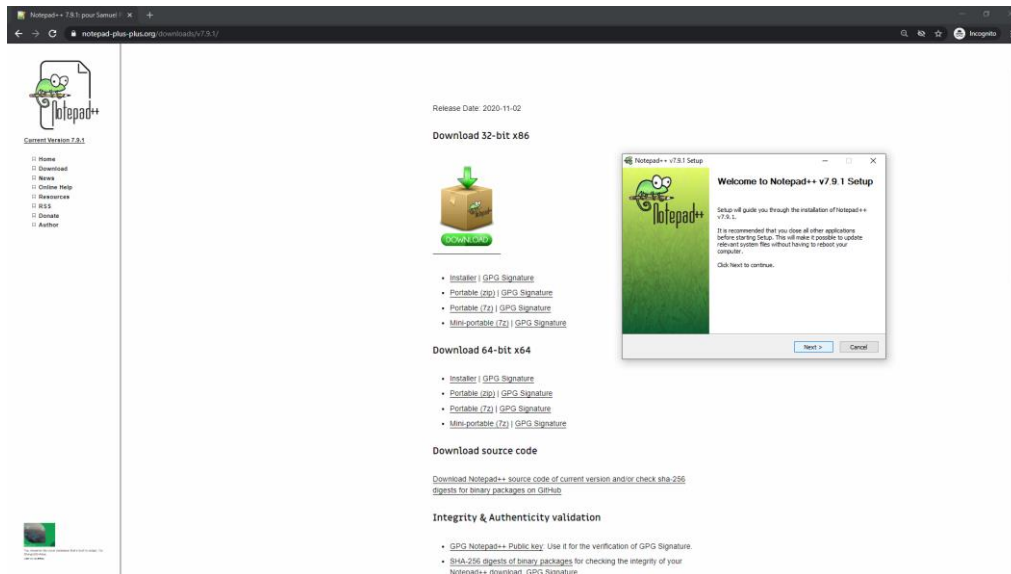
Notepad++ 7.9.1: pour Samuel P ×  +

notepad-plus-plus.org/downloads/v7.9.1/

Incognito

Notepad++

Current Version 7.9.1

Home
Download
News
Online Help
Resources
RSS
Donate
Author

Release Date: 2020-11-02

Download 32-bit x86

DOWNLOAD

- Installer | GPG Signature
- Portable (zip) | GPG Signature
- Portable (7z) | GPG Signature
- Mini-portable (7z) | GPG Signature

Download 64-bit x64

- Installer | GPG Signature
- Portable (zip) | GPG Signature
- Portable (7z) | GPG Signature
- Mini-portable (7z) | GPG Signature

Download source code

Download Notepad++ source code of current version and/or check sha-256 digests for binary packages on GitHub

Integrity & Authenticity validation

- GPG Notepad++ Public key: Use it for the verification of GPG Signature.
- SHA-256 digests of binary packages for checking the integrity of your Notepad++ download. GPG Signature

Notepad++ v7.9.1 Setup

Welcome to Notepad++ v7.9.1 Setup

Setup will guide you through the installation of Notepad++ v7.9.1.

It is recommended that you close all other applications before starting Setup. This will make it possible to update relevant system files without having to reboot your computer.

Click Next to continue.

Next >    Cancel

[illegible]